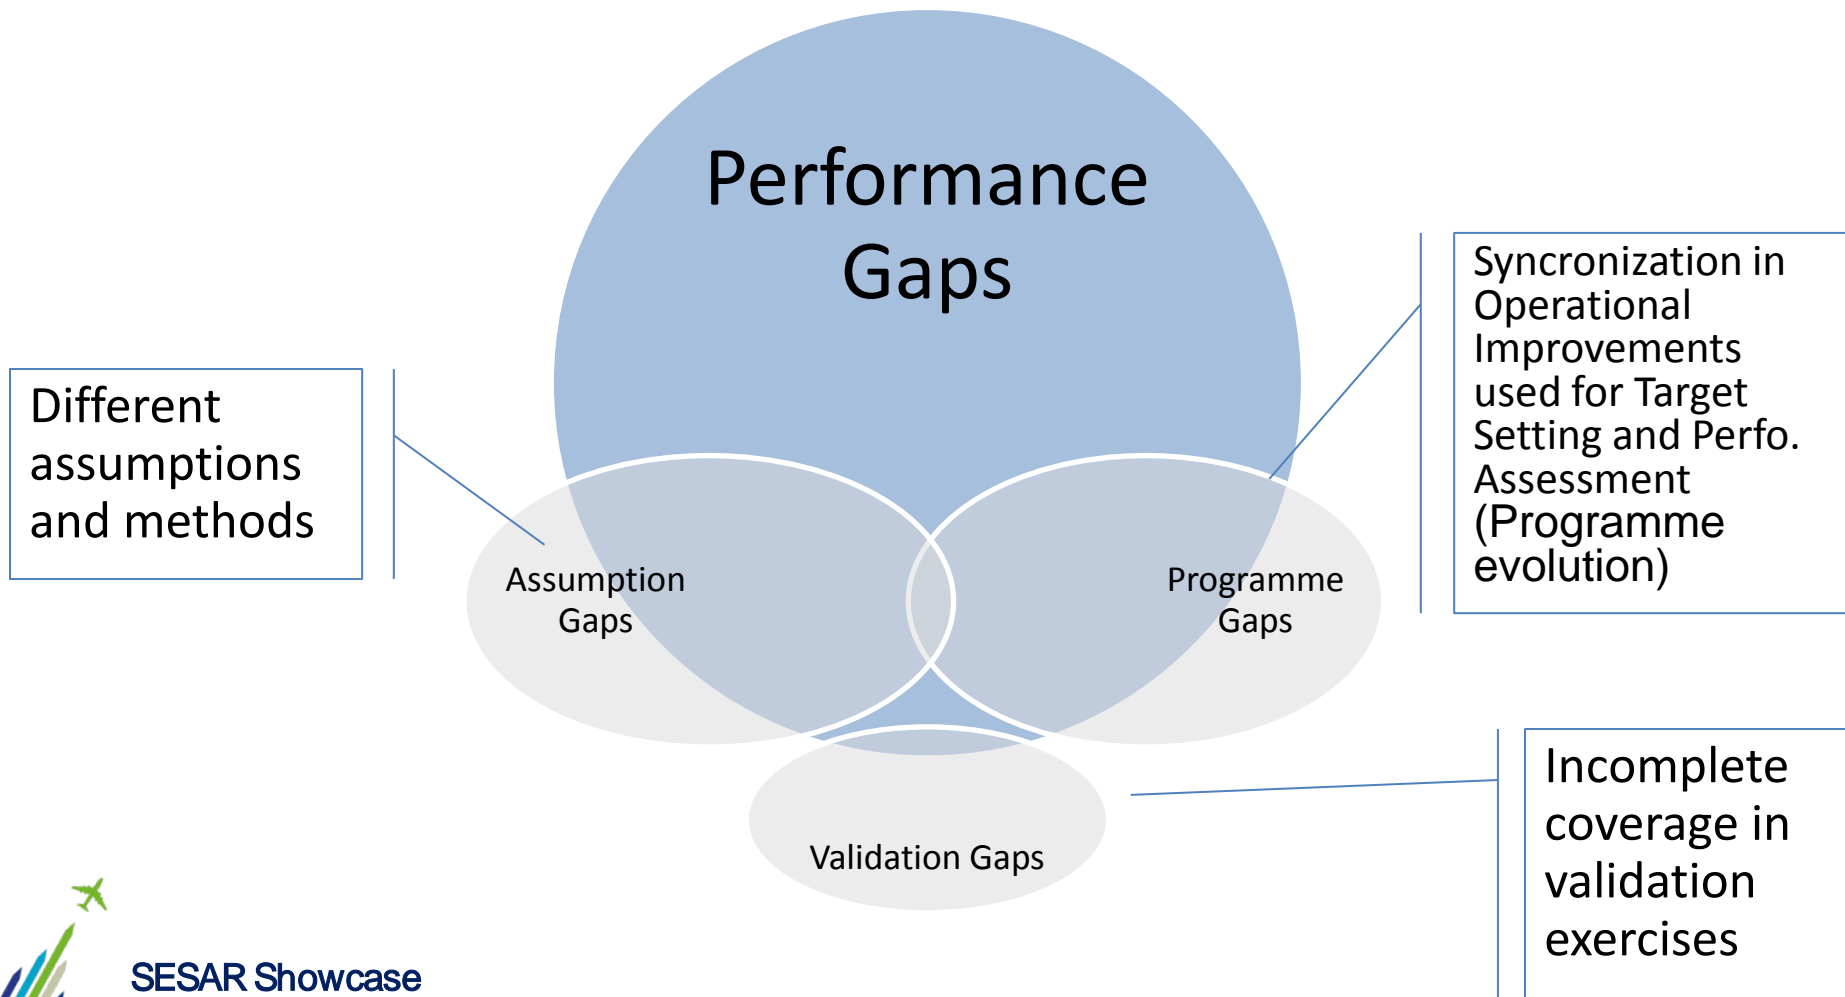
Performance Gaps

Different assumptions and methods

Assumption Gaps

Programme Gaps

Syncronization in Operational Improvements used for Target Setting and Perfo. Assessment (Programme evolution)

Validation Gaps

Incomplete coverage in validation exercises

SESAR Showcase